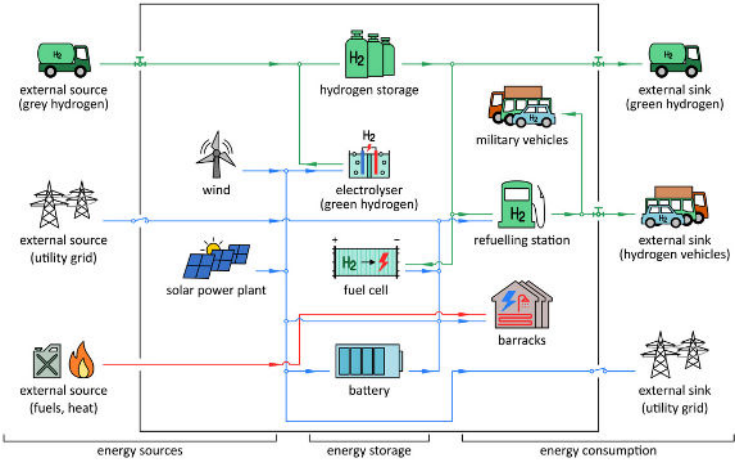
$H_2$

external source
(grey hydrogen)

$H_2$

hydrogen storage

$H_2$

external sink
(green hydrogen)

$H_2$

military vehicles

$H_2$

wind

electrolyser
(green hydrogen)

external source
(utility grid)

$H_2$

refuelling station

$H_2$

external sink
(hydrogen vehicles)

solar power plant

+ −
$H_2$

fuel cell

barracks

external source
(fuels, heat)

battery

external sink
(utility grid)

energy sources

energy storage

energy consumption